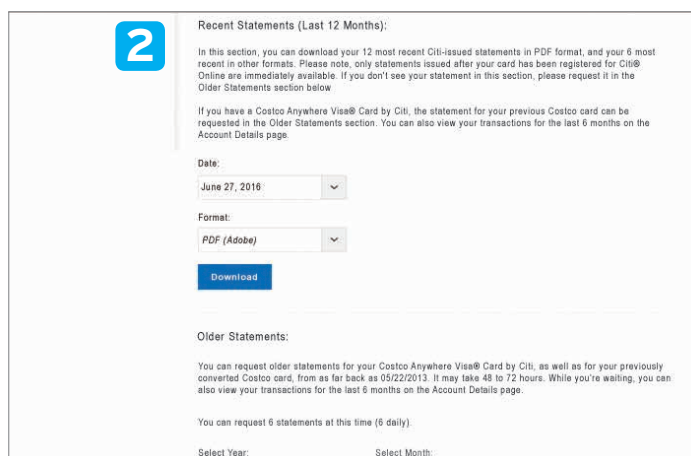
2

Recent Statements (Last 12 Months):

In this section, you can download your 12 most recent Citi-issued statements in PDF format, and your 6 most recent in other formats. Please note, only statements issued after your card has been registered for Citi® Online are immediately available. If you don't see your statement in this section, please request it in the Older Statements section below

If you have a Costco Anywhere Visa® Card by Citi, the statement for your previous Costco card can be requested in the Older Statements section. You can also view your transactions for the last 6 months on the Account Details page.

Date:

June 27, 2016

Format:

PDF (Adobe)

Download

Older Statements:

You can request older statements for your Costco Anywhere Visa® Card by Citi, as well as for your previously converted Costco card, from as far back as 05/22/2013. It may take 48 to 72 hours. While you're waiting, you can also view your transactions for the last 6 months on the Account Details page.

You can request 6 statements at this time (6 daily).

Select Year:

Select Month: